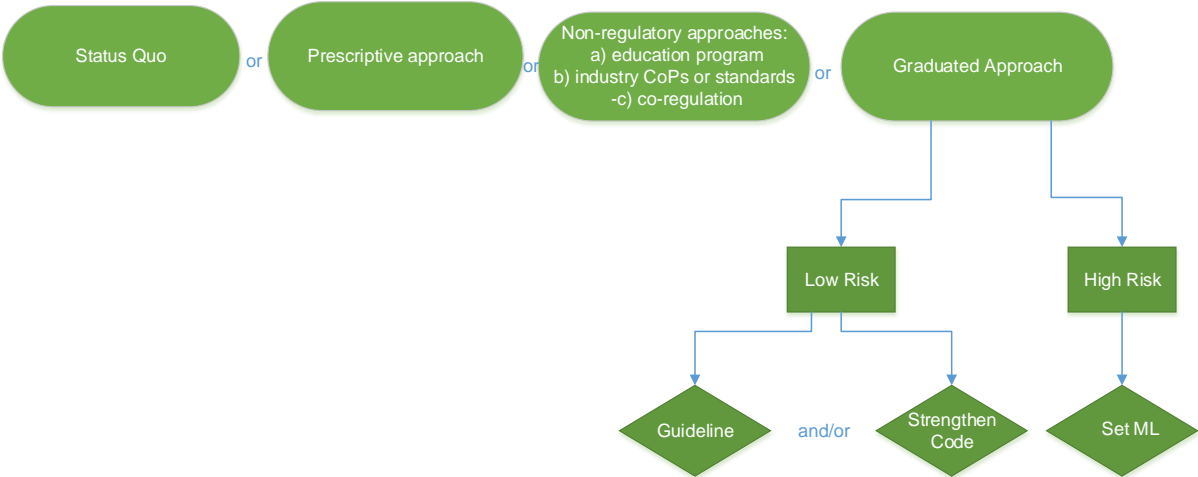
Status Quo

or

Prescriptive approach

or

Non-regulatory approaches:
a) education program
b) industry CoPs or standards
-c) co-regulation

or

Graduated Approach

Low Risk

High Risk

Guideline

and/or

Strengthen Code

Set ML